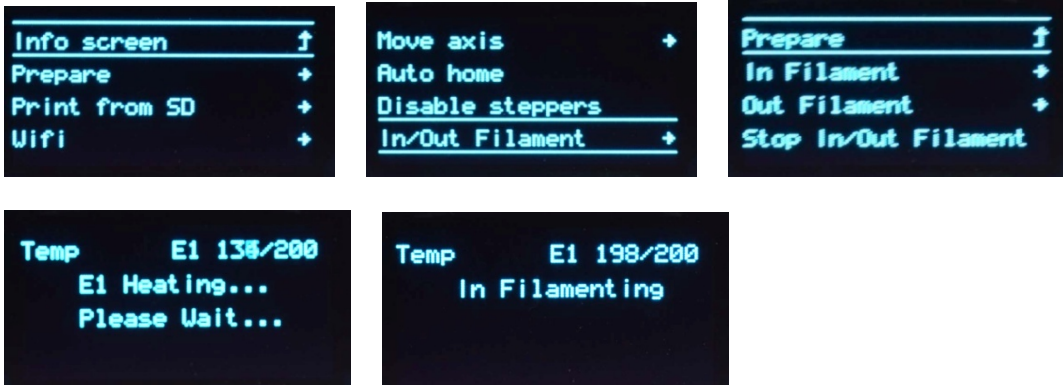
Info screen ↑
Prepare →
Print from SD →
Wifi →

Move axis →
Auto home
Disable steppers
In/Out Filament →

Prepare ↑
In Filament →
Out Filament →
Stop In/Out Filament

Temp E1 135/200
E1 Heating...
Please Wait...

Temp E1 198/200
In Filamenting